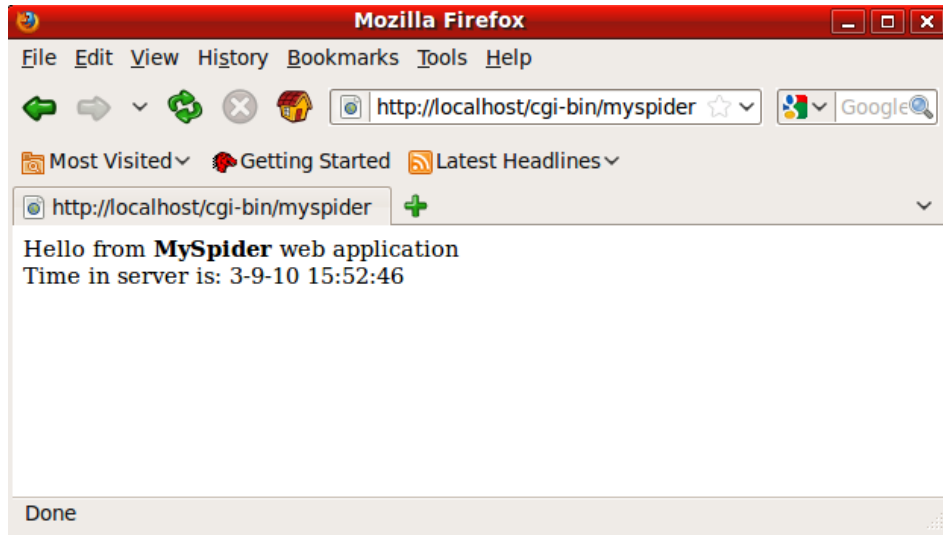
Mozilla Firefox

File Edit View History Bookmarks Tools Help

http://localhost/cgi-bin/myspider

Google

Most Visited Getting Started Latest Headlines

http://localhost/cgi-bin/myspider

Hello from **MySpider** web application
Time in server is: 3-9-10 15:52:46

Done